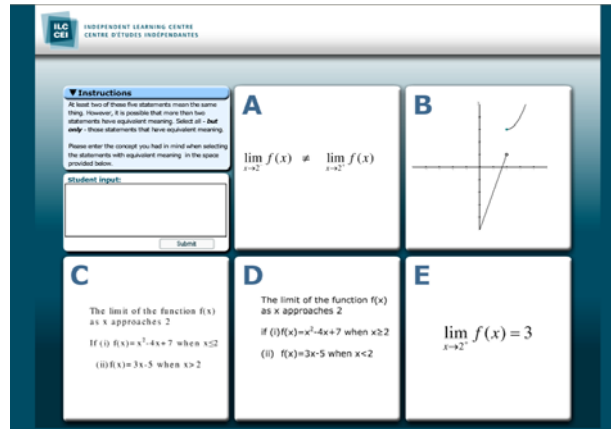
ILC CEI INDEPENDENT LEARNING CENTRE CENTRE D'ÉTUDES INDÉPENDANTES

▼Instructions

At least two of these five statements mean the same thing. However, it is possible that more than two statements have equivalent meaning. Select all - but only - those statements that have equivalent meaning.

Please enter the concept you had in mind when selecting the statements with equivalent meaning in the space provided below.

Student input:

Submit

A

$\lim_{x \to 2^-} f(x) \neq \lim_{x \to 2^+} f(x)$

B

C

The limit of the function f(x) as x approaches 2

If (i) f(x) = $x^2$-4x+7 when x≤2

(ii) f(x) = 3x-5 when x>2

D

The limit of the function f(x) as x approaches 2

if (i) f(x)=$x^2$-4x+7 when x≥2

(ii) f(x)=3x-5 when x<2

E

$\lim_{x \to 2^+} f(x) = 3$